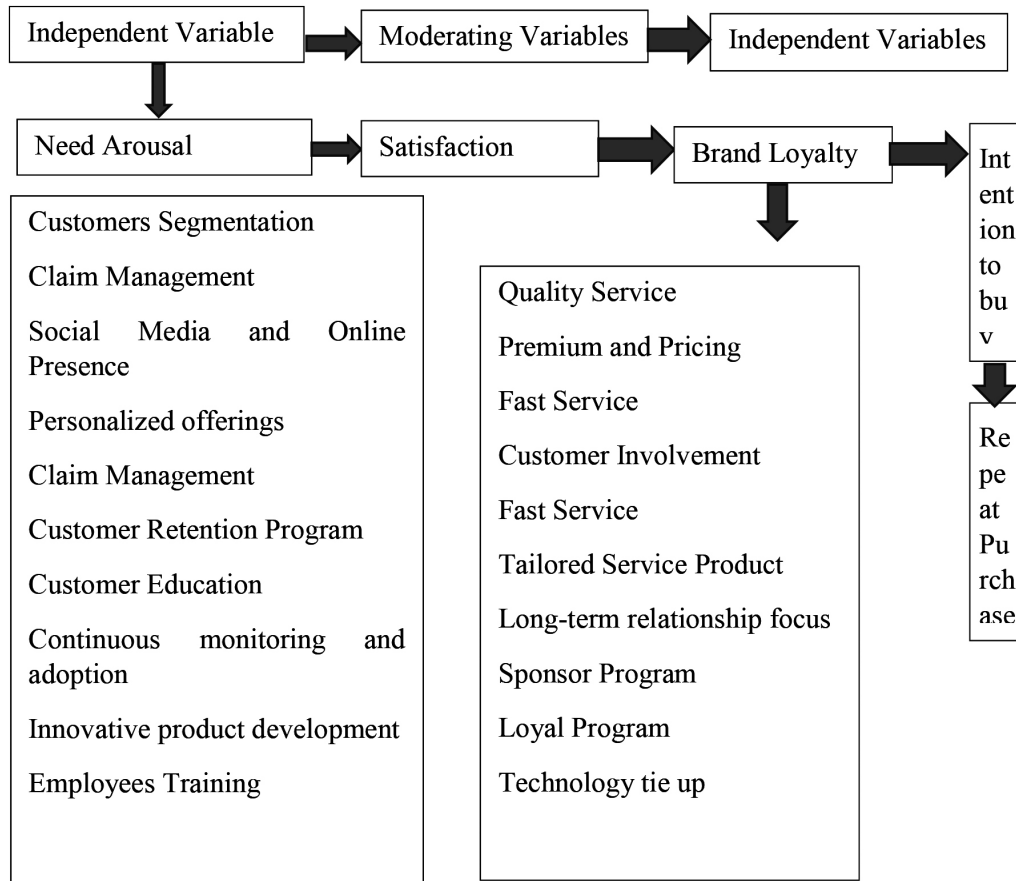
Independent Variable

Moderating Variables

Independent Variables

Need Arousal

Satisfaction

Brand Loyalty

Int ent ion to bu v

Customers Segmentation

Claim Management

Social Media and Online Presence

Personalized offerings

Claim Management

Customer Retention Program

Customer Education

Continuous monitoring and adoption

Innovative product development

Employees Training

Quality Service

Premium and Pricing

Fast Service

Customer Involvement

Fast Service

Tailored Service Product

Long-term relationship focus

Sponsor Program

Loyal Program

Technology tie up

Re pe at Pu rch ase